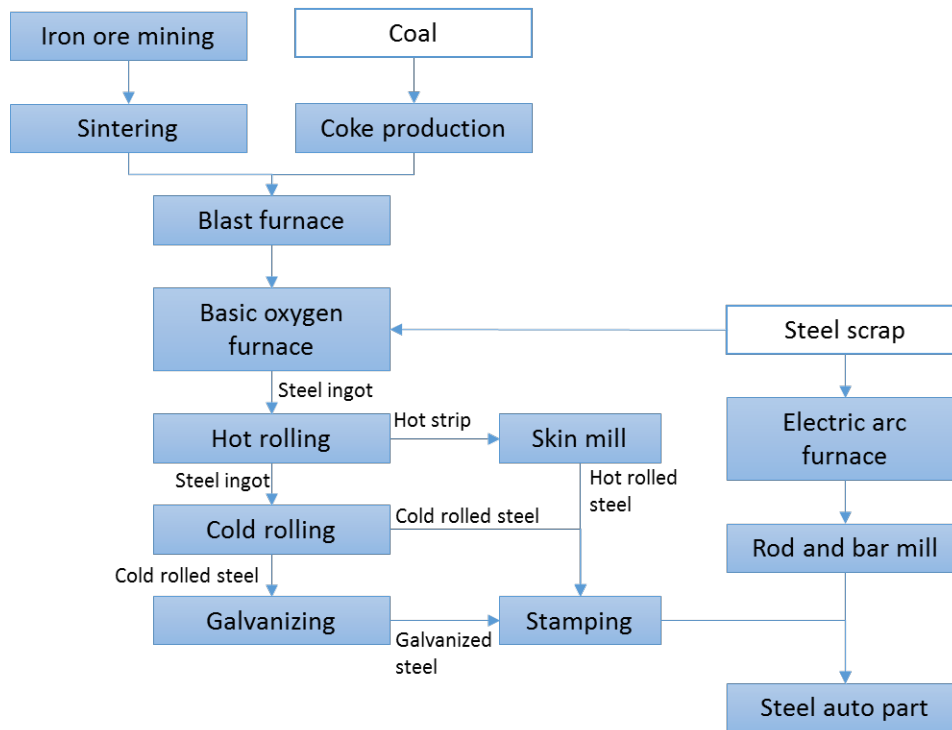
Iron ore mining

Coal

Sintering

Coke production

Blast furnace

Basic oxygen furnace

Steel scrap

Steel ingot

Hot rolling

Hot strip

Skin mill

Electric arc furnace

Steel ingot

Hot rolled steel

Cold rolling

Cold rolled steel

Rod and bar mill

Cold rolled steel

Galvanizing

Stamping

Galvanized steel

Steel auto part